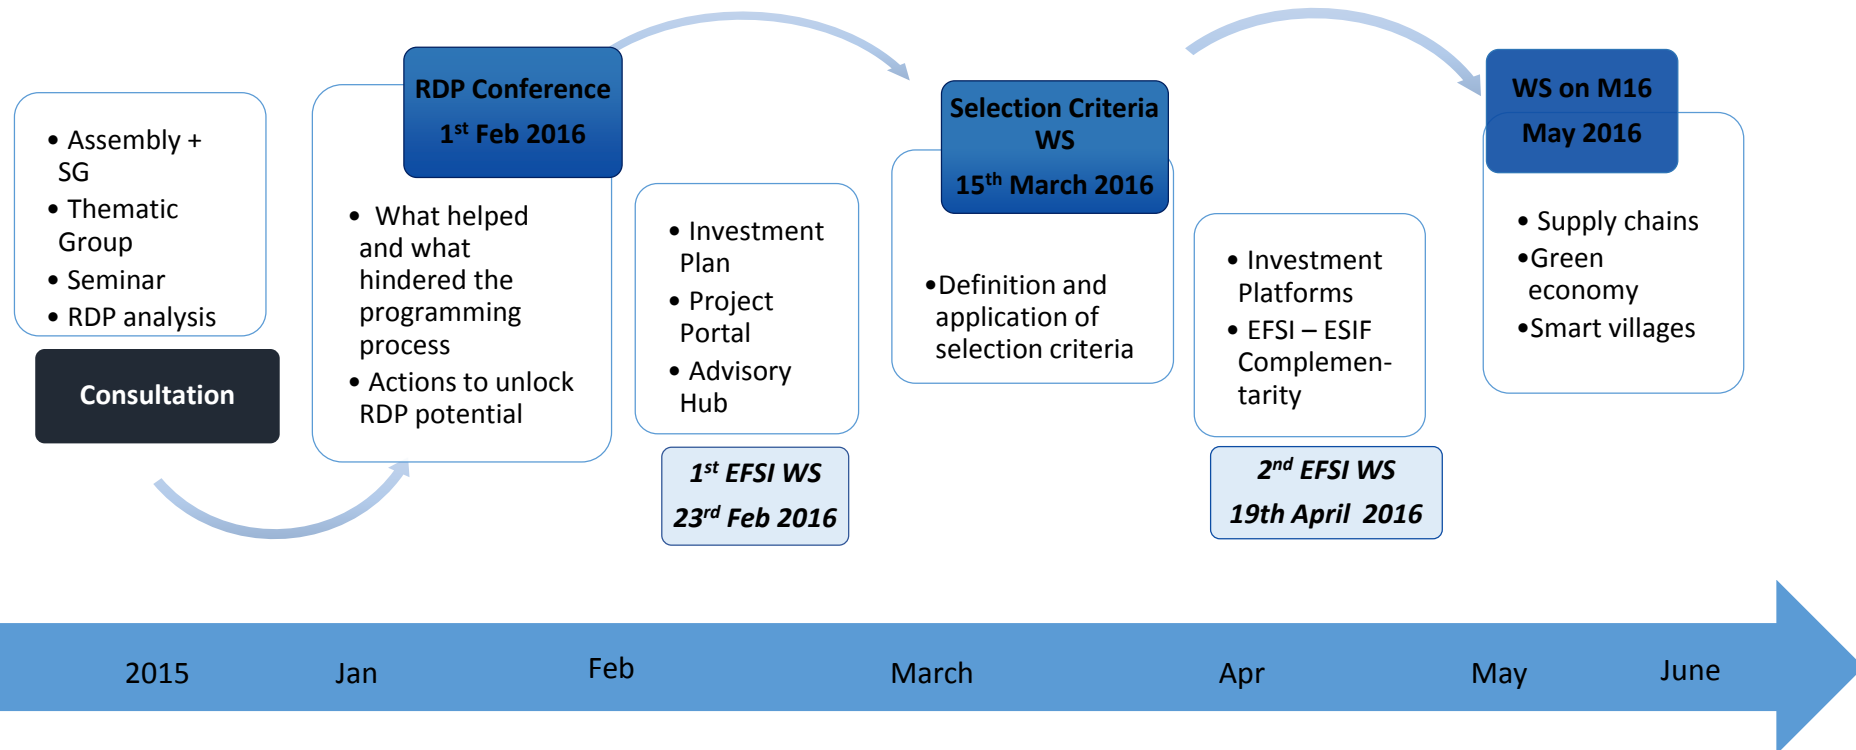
• Assembly + SG
• Thematic Group
• Seminar
• RDP analysis

Consultation

RDP Conference
$1^{st}$ Feb 2016

• What helped and what hindered the programming process
• Actions to unlock RDP potential

• Investment Plan
• Project Portal
• Advisory Hub

$1^{st}$ EFSI WS
$23^{rd}$ Feb 2016

Selection Criteria WS
$15^{th}$ March 2016

•Definition and application of selection criteria

• Investment Platforms
• EFSI – ESIF Complementarity

$2^{nd}$ EFSI WS
19th April 2016

WS on M16
May 2016

• Supply chains
•Green economy
•Smart villages

2015
Jan
Feb
March
Apr
May
June